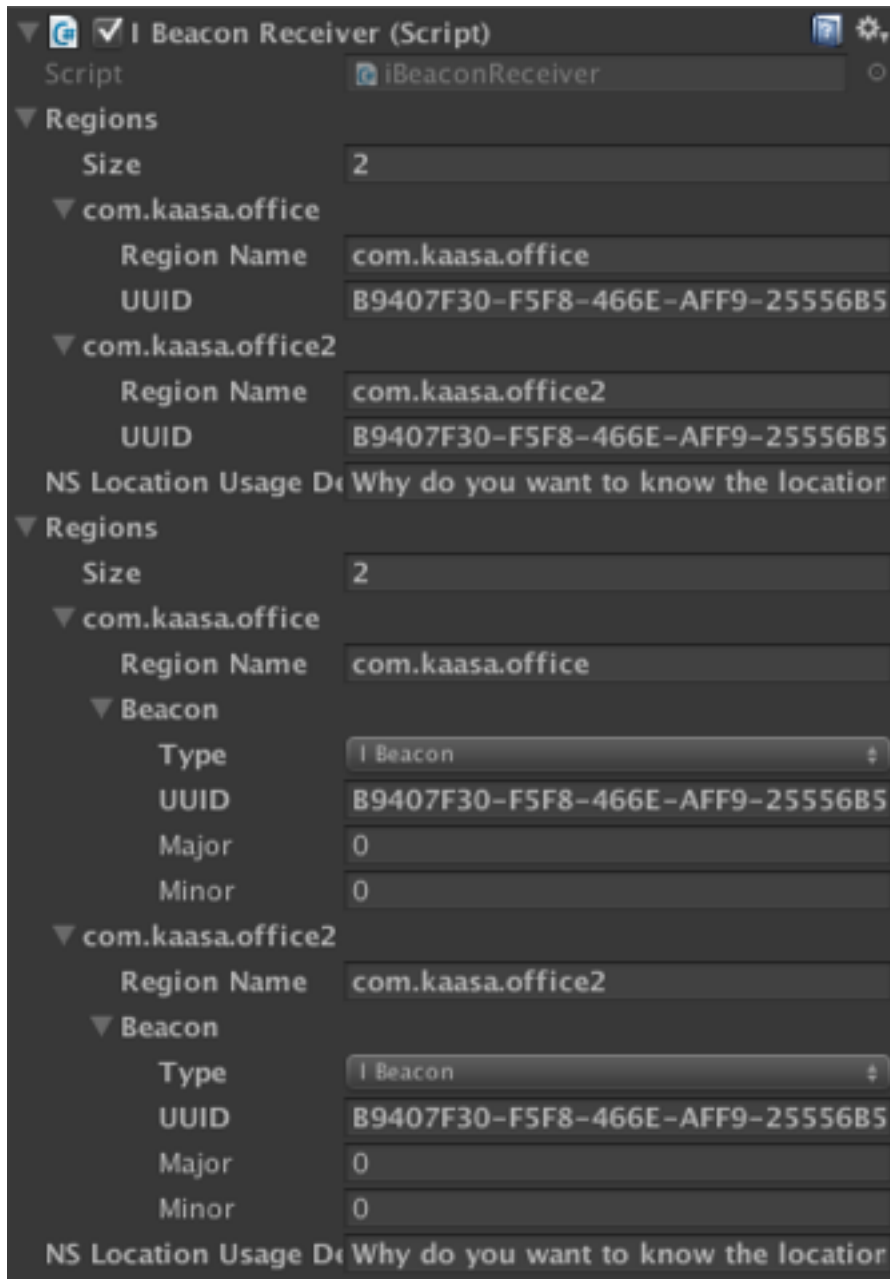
I Beacon Receiver (Script)
Script iBeaconReceiver
Regions
Size 2
com.kaasa.office
Region Name com.kaasa.office
UUID B9407F30-F5F8-466E-AFF9-25556B5
com.kaasa.office2
Region Name com.kaasa.office2
UUID B9407F30-F5F8-466E-AFF9-25556B5
NS Location Usage De Why do you want to know the locatior
Regions
Size 2
com.kaasa.office
Region Name com.kaasa.office
Beacon
Type I Beacon
UUID B9407F30-F5F8-466E-AFF9-25556B5
Major 0
Minor 0
com.kaasa.office2
Region Name com.kaasa.office2
Beacon
Type I Beacon
UUID B9407F30-F5F8-466E-AFF9-25556B5
Major 0
Minor 0
NS Location Usage De Why do you want to know the locatior